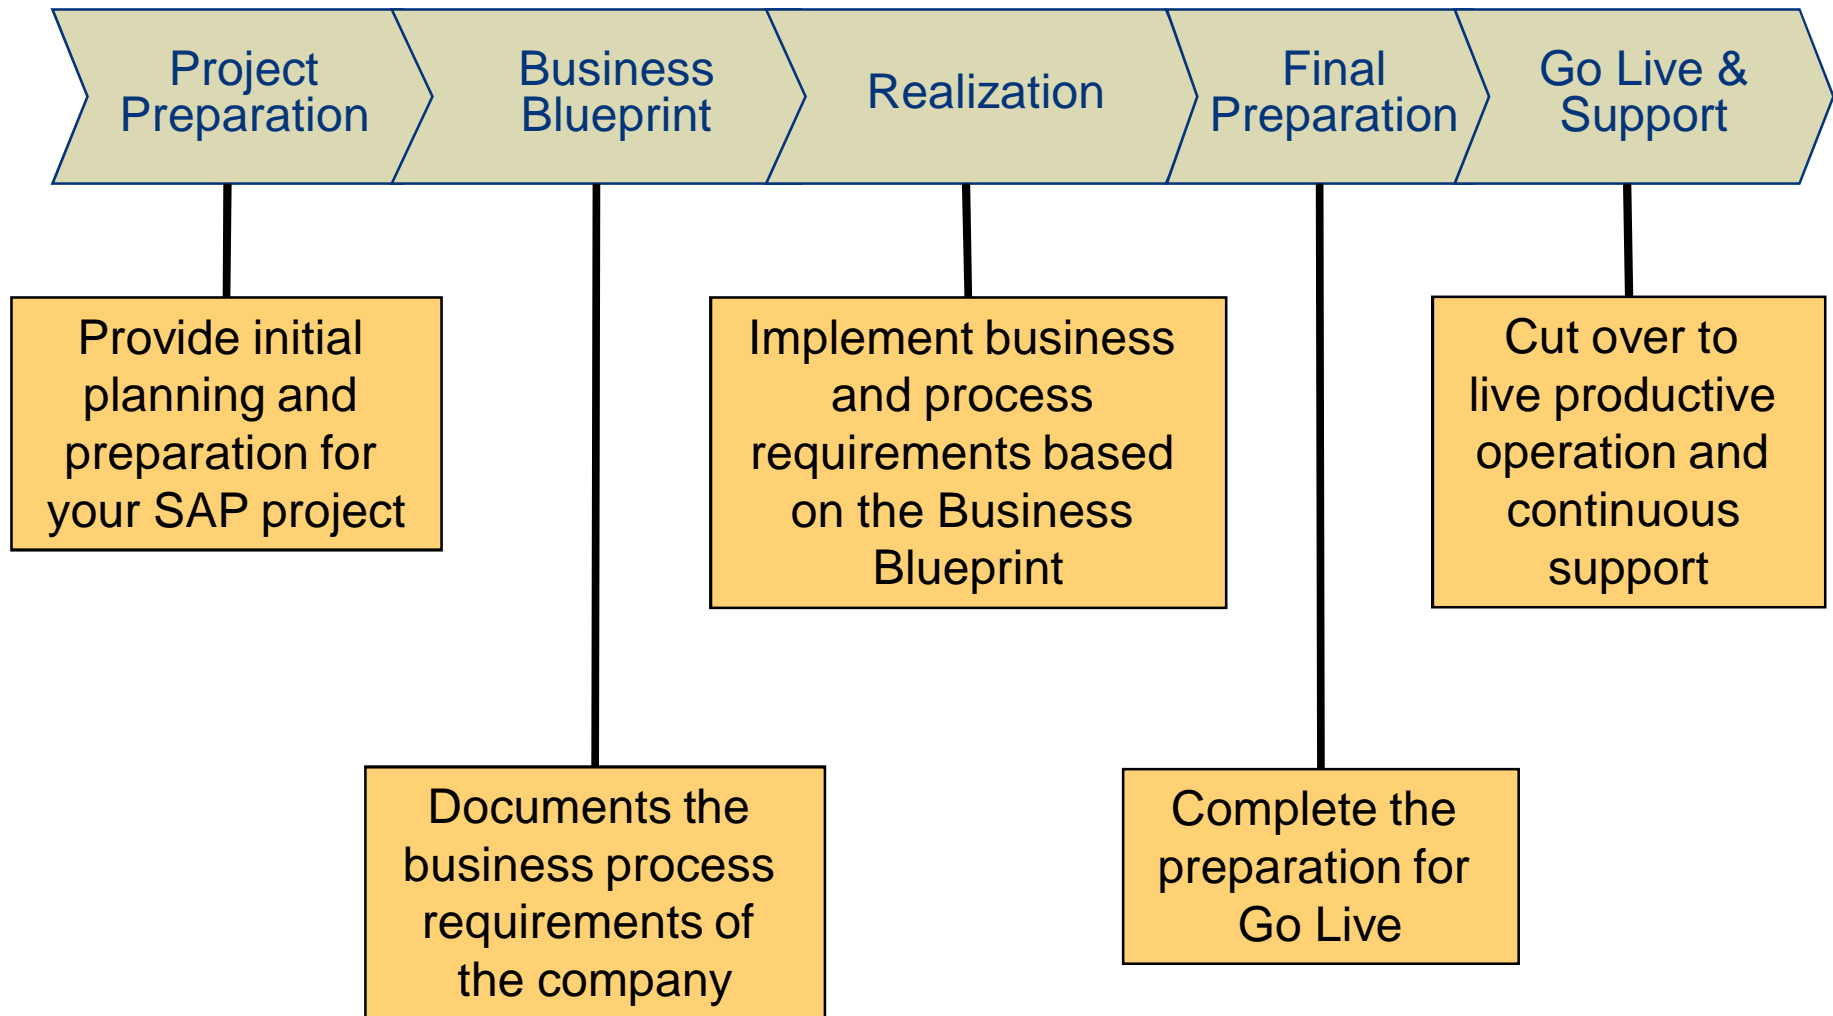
Project Preparation

Business Blueprint

Realization

Final Preparation

Go Live & Support

Provide initial planning and preparation for your SAP project

Documents the business process requirements of the company

Implement business and process requirements based on the Business Blueprint

Complete the preparation for Go Live

Cut over to live productive operation and continuous support